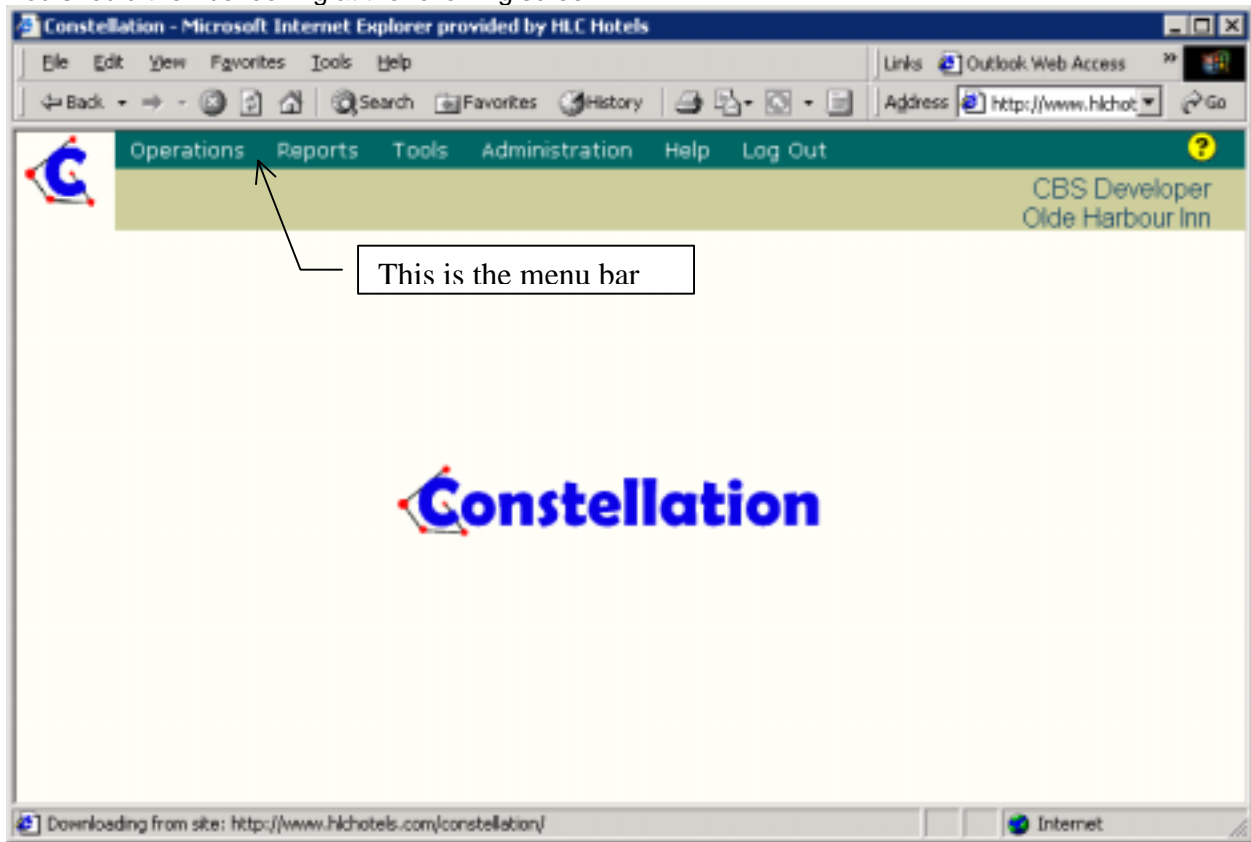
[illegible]

Constellation - Microsoft Internet Explorer provided by HLC Hotels

File Edit View Favorites Tools Help

Links Outlook Web Access »

Back Search Favorites History

Address http://www.hlchot Go

Operations Reports Tools Administration Help Log Out

CBS Developer
Olde Harbour Inn

This is the menu bar

Constellation

Downloading from site: http://www.hlchotels.com/constellation/

Internet